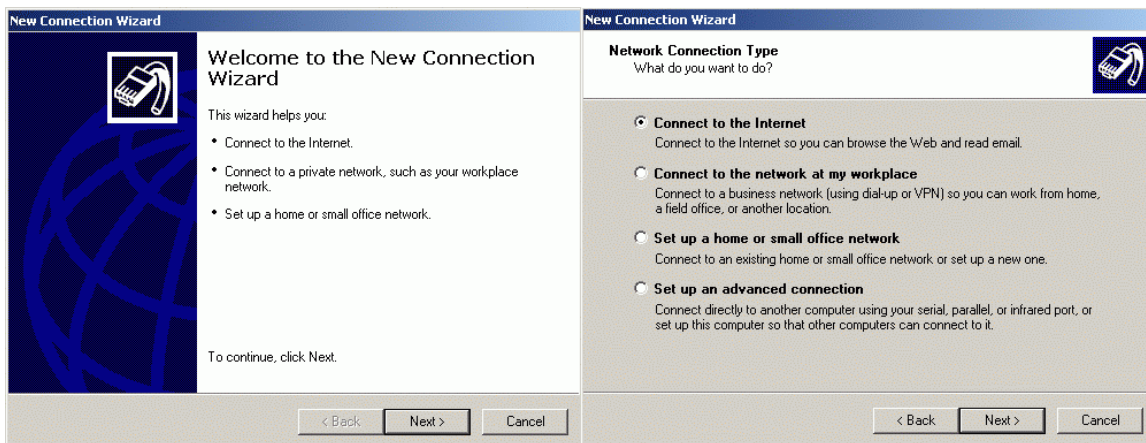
New Connection Wizard

Welcome to the New Connection Wizard

This wizard helps you:

• Connect to the Internet.

• Connect to a private network, such as your workplace network.

• Set up a home or small office network.

To continue, click Next.

< Back Next > Cancel

New Connection Wizard

Network Connection Type
What do you want to do?

Connect to the Internet
Connect to the Internet so you can browse the Web and read email.

Connect to the network at my workplace
Connect to a business network (using dial-up or VPN) so you can work from home, a field office, or another location.

Set up a home or small office network
Connect to an existing home or small office network or set up a new one.

Set up an advanced connection
Connect directly to another computer using your serial, parallel, or infrared port, or set up this computer so that other computers can connect to it.

< Back Next > Cancel